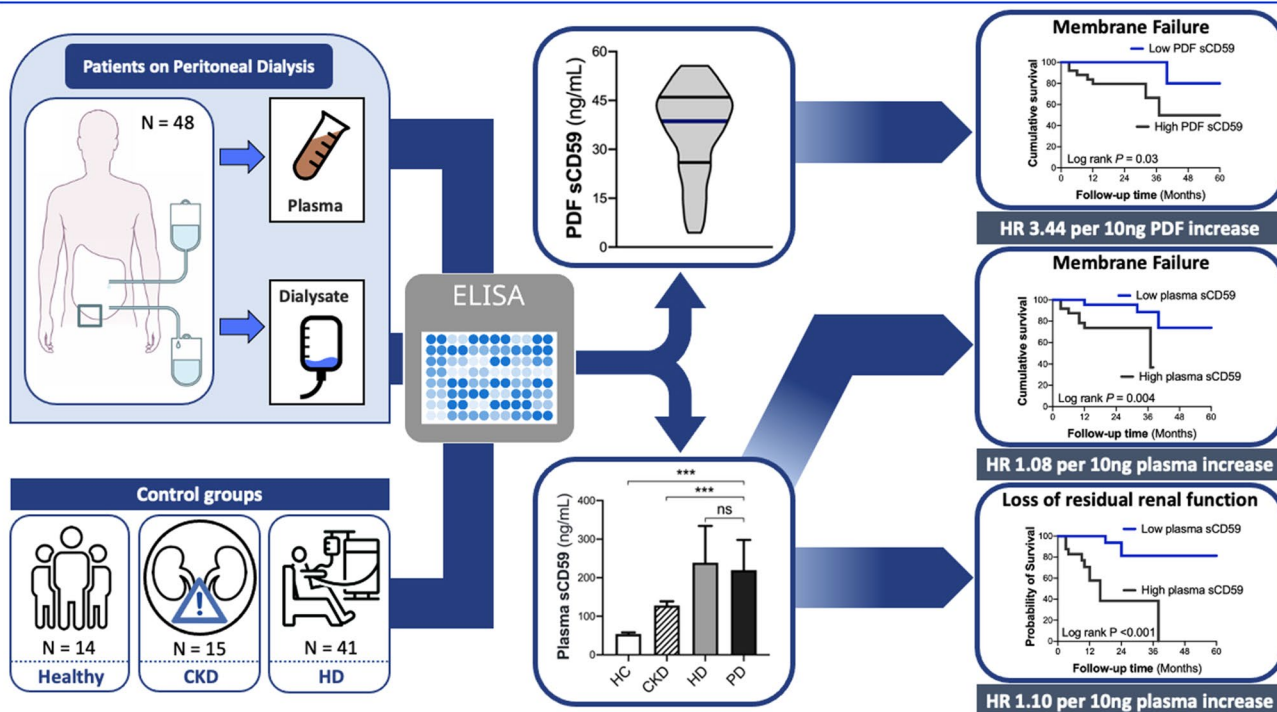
Patients on Peritoneal Dialysis

N = 48

Plasma

Dialysate

Control groups

N = 14
Healthy

N = 15
CKD

N = 41
HD

ELISA

PDF sCD59 (ng/mL)
60
45
30
15
0

Plasma sCD59 (ng/mL)
400
300
200
100
0
***
***
ns
HC
CKD
HD
PD

Membrane Failure
Low PDF sCD59
High PDF sCD59
Cumulative survival
100
80
60
40
20
0
Log rank $P$ = 0.03
0 12 24 36 48 60
Follow-up time (Months)

HR 3.44 per 10ng PDF increase

Membrane Failure
Low plasma sCD59
High plasma sCD59
Cumulative survival
100
80
60
40
20
0
Log rank $P$ = 0.004
0 12 24 36 48 60
Follow-up time (Months)

HR 1.08 per 10ng plasma increase

Loss of residual renal function
Low plasma sCD59
High plasma sCD59
Probability of Survival
100
80
60
40
20
0
Log rank P <0.001
0 12 24 36 48 60
Follow-up time (Months)

HR 1.10 per 10ng plasma increase